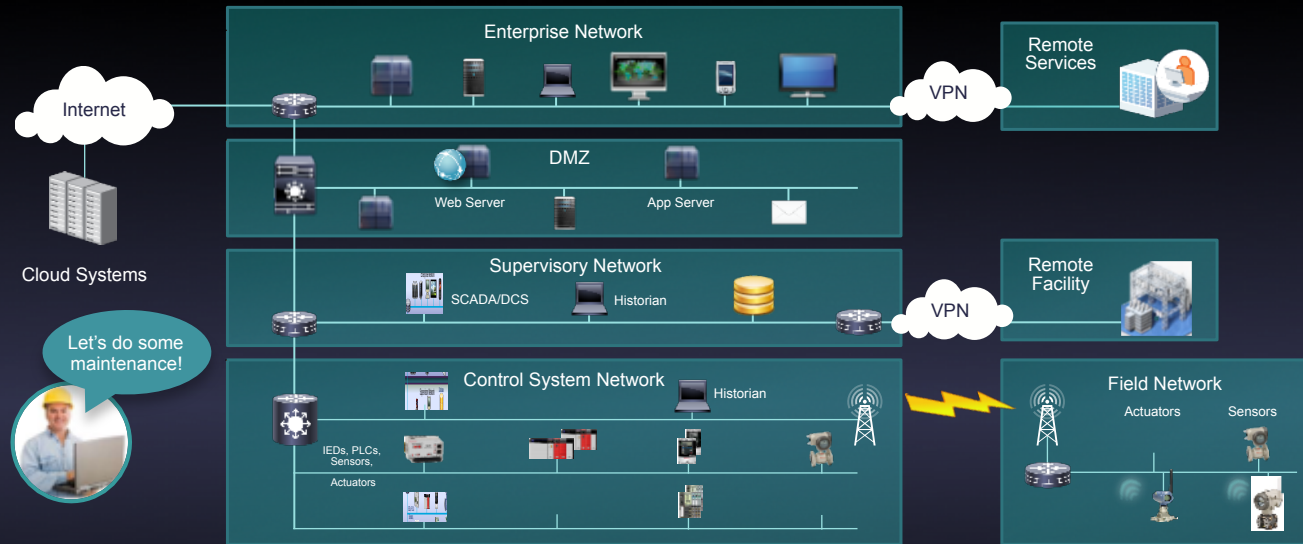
Enterprise Network

Remote Services

Internet

VPN

DMZ

Web Server

App Server

Cloud Systems

Supervisory Network

SCADA/DCS

Historian

Remote Facility

VPN

Let's do some maintenance!

Control System Network

Historian

Field Network

Actuators

Sensors

IEDs, PLCs, Sensors, Actuators